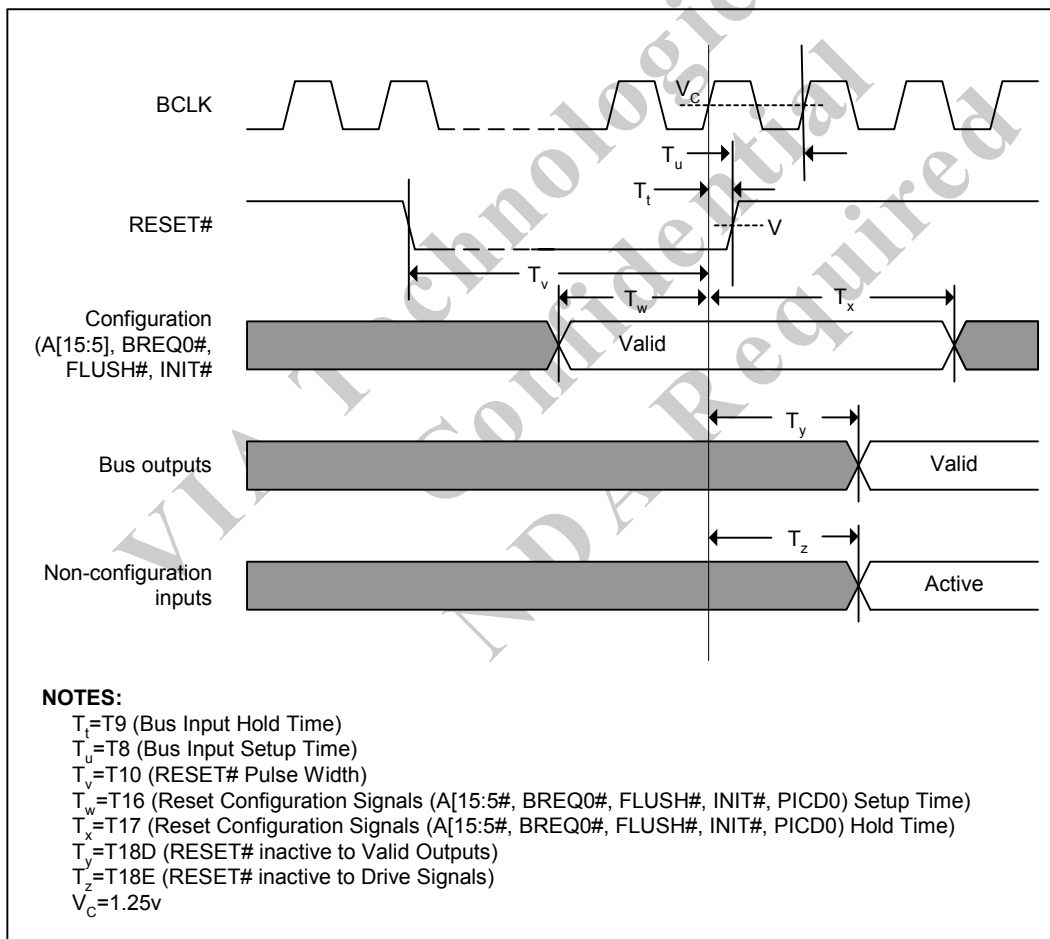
BCLK

$V_C$

$T_u$

$T_t$

RESET#

V

$T_v$

$T_w$

$T_x$

Configuration (A[15:5], BREQ0#, FLUSH#, INIT#

Valid

$T_y$

Bus outputs

Valid

$T_z$

Non-configuration inputs

Active

VIA Technologies Confidential NDA Required

NOTES:
$T_t$=T9 (Bus Input Hold Time)
$T_u$=T8 (Bus Input Setup Time)
$T_v$=T10 (RESET# Pulse Width)
$T_w$=T16 (Reset Configuration Signals (A[15:5#, BREQ0#, FLUSH#, INIT#, PICD0) Setup Time)
$T_x$=T17 (Reset Configuration Signals (A[15:5#, BREQ0#, FLUSH#, INIT#, PICD0) Hold Time)
$T_y$=T18D (RESET# inactive to Valid Outputs)
$T_z$=T18E (RESET# inactive to Drive Signals)
$V_C$=1.25v